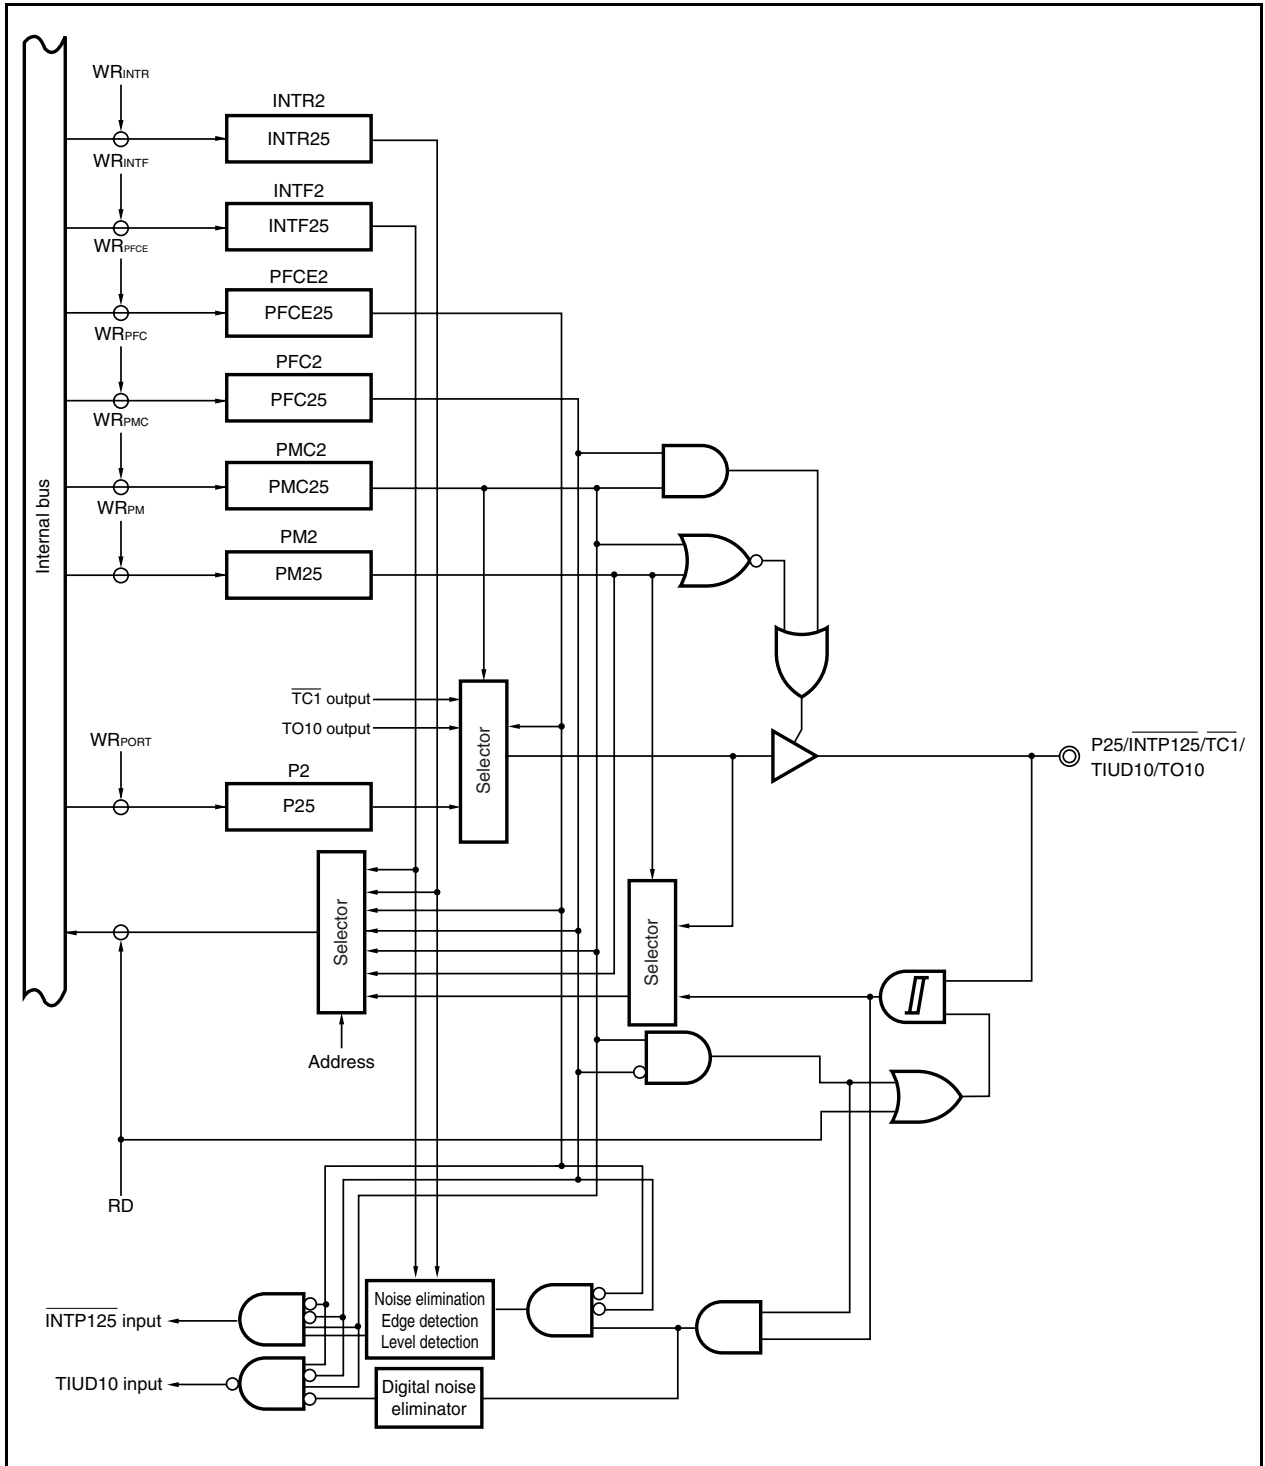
$WR_{INTR}$

INTR2

INTR25

$WR_{INTF}$

INTF2

INTF25

$WR_{PFCE}$

PFCE2

PFCE25

$WR_{PFC}$

PFC2

PFC25

$WR_{PMC}$

PMC2

PMC25

$WR_{PM}$

PM2

PM25

Internal bus

$\overline{TC1}$ output

TO10 output

Selector

$WR_{PORT}$

P2

P25

P25/$\overline{INTP125}$/$\overline{TC1}$/ TIUD10/TO10

Selector

Selector

Address

RD

$\overline{INTP125}$ input

TIUD10 input

Noise elimination
Edge detection
Level detection

Digital noise eliminator